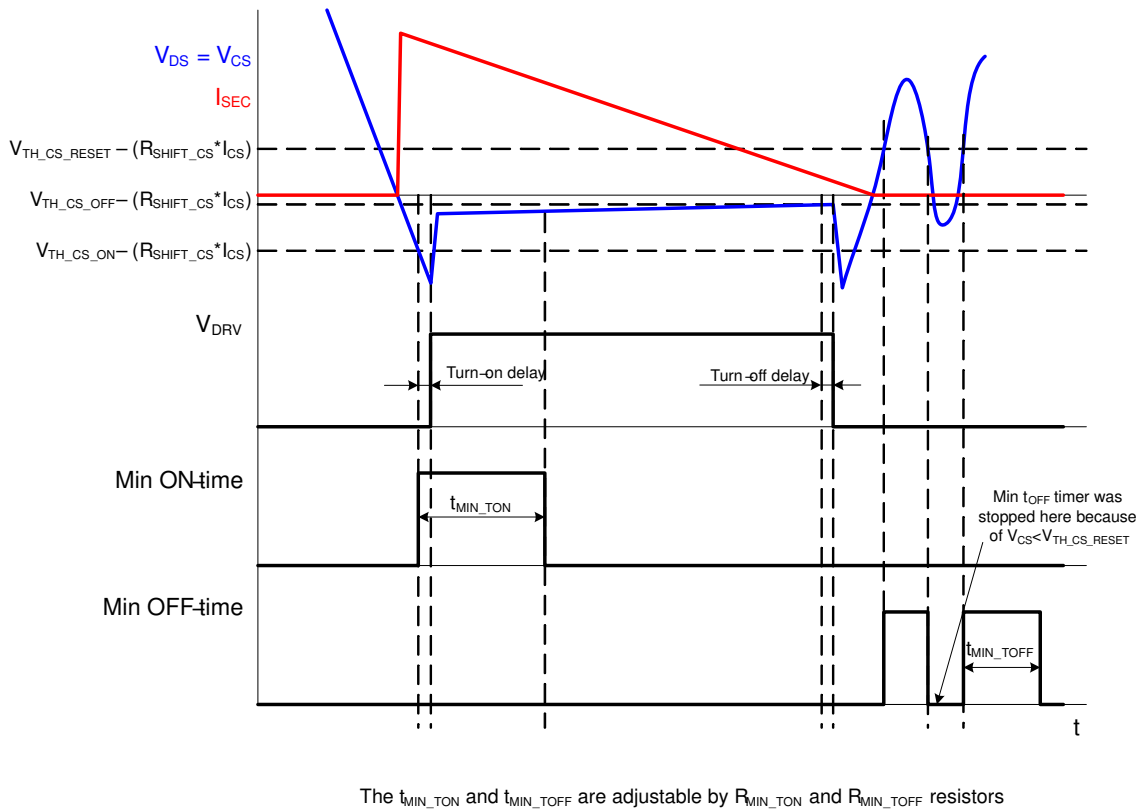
$V_{DS} = V_{CS}$

$I_{SEC}$

$V_{TH\_CS\_RESET} - (R_{SHIFT\_CS}*I_{CS})$

$V_{TH\_CS\_OFF} - (R_{SHIFT\_CS}*I_{CS})$

$V_{TH\_CS\_ON} - (R_{SHIFT\_CS}*I_{CS})$

$V_{DRV}$

Turn-on delay

Turn-off delay

Min ON-time

$t_{MIN\_TON}$

Min $t_{OFF}$ timer was stopped here because of $V_{CS}<V_{TH\_CS\_RESET}$

Min OFF-time

$t_{MIN\_TOFF}$

t

The $t_{MIN\_TON}$ and $t_{MIN\_TOFF}$ are adjustable by $R_{MIN\_TON}$ and $R_{MIN\_TOFF}$ resistors